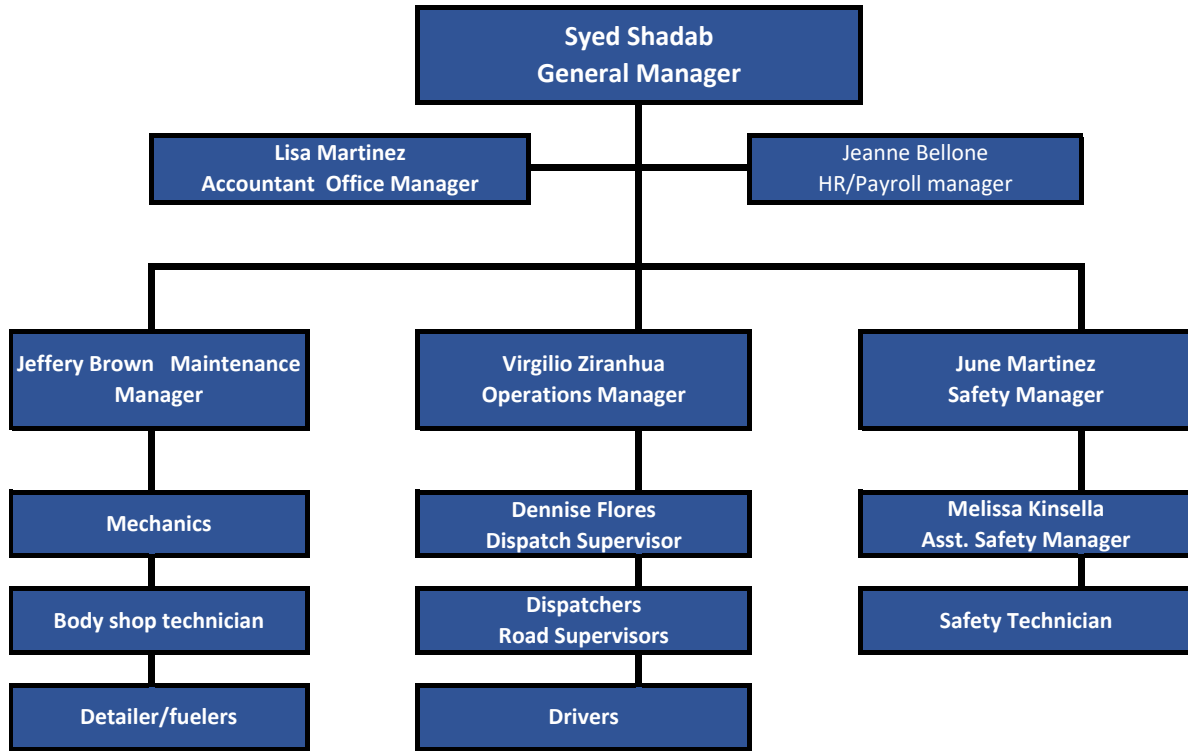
Syed Shadab
General Manager

Lisa Martinez
Accountant Office Manager

Jeanne Bellone
HR/Payroll manager

Jeffery Brown Maintenance Manager

Virgilio Ziranhua
Operations Manager

June Martinez
Safety Manager

Mechanics

Body shop technician

Detailer/fuelers

Dennise Flores
Dispatch Supervisor

Dispatchers
Road Supervisors

Drivers

Melissa Kinsella
Asst. Safety Manager

Safety Technician